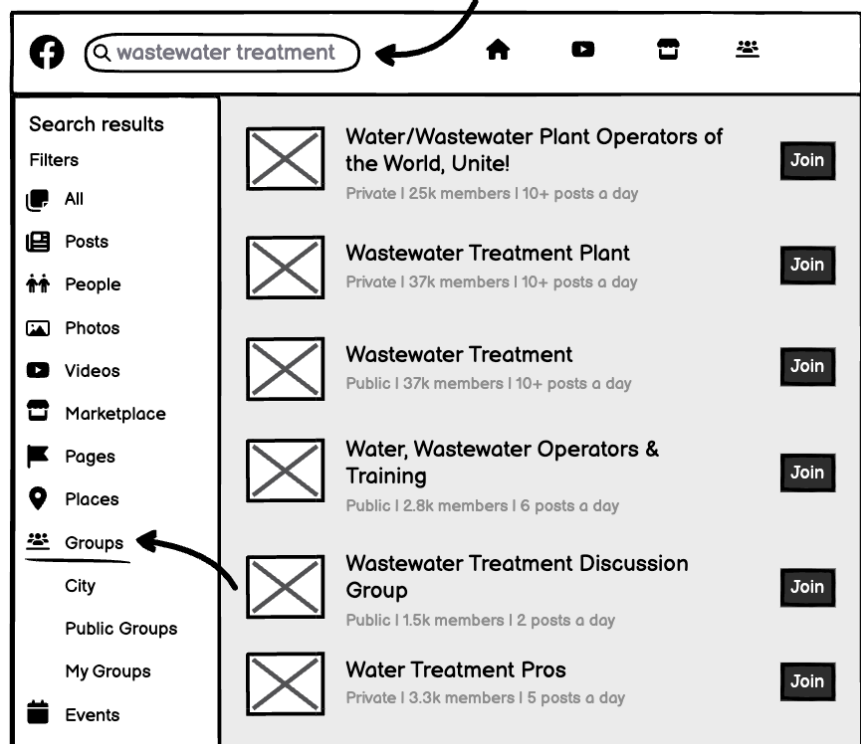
wastewater treatment

Search results

Filters

All

Posts

People

Photos

Videos

Marketplace

Pages

Places

Groups

City

Public Groups

My Groups

Events

Water/Wastewater Plant Operators of the World, Unite!
Private | 25k members | 10+ posts a day
Join

Wastewater Treatment Plant
Private | 37k members | 10+ posts a day
Join

Wastewater Treatment
Public | 37k members | 10+ posts a day
Join

Water, Wastewater Operators & Training
Public | 2.8k members | 6 posts a day
Join

Wastewater Treatment Discussion Group
Public | 1.5k members | 2 posts a day
Join

Water Treatment Pros
Private | 3.3k members | 5 posts a day
Join